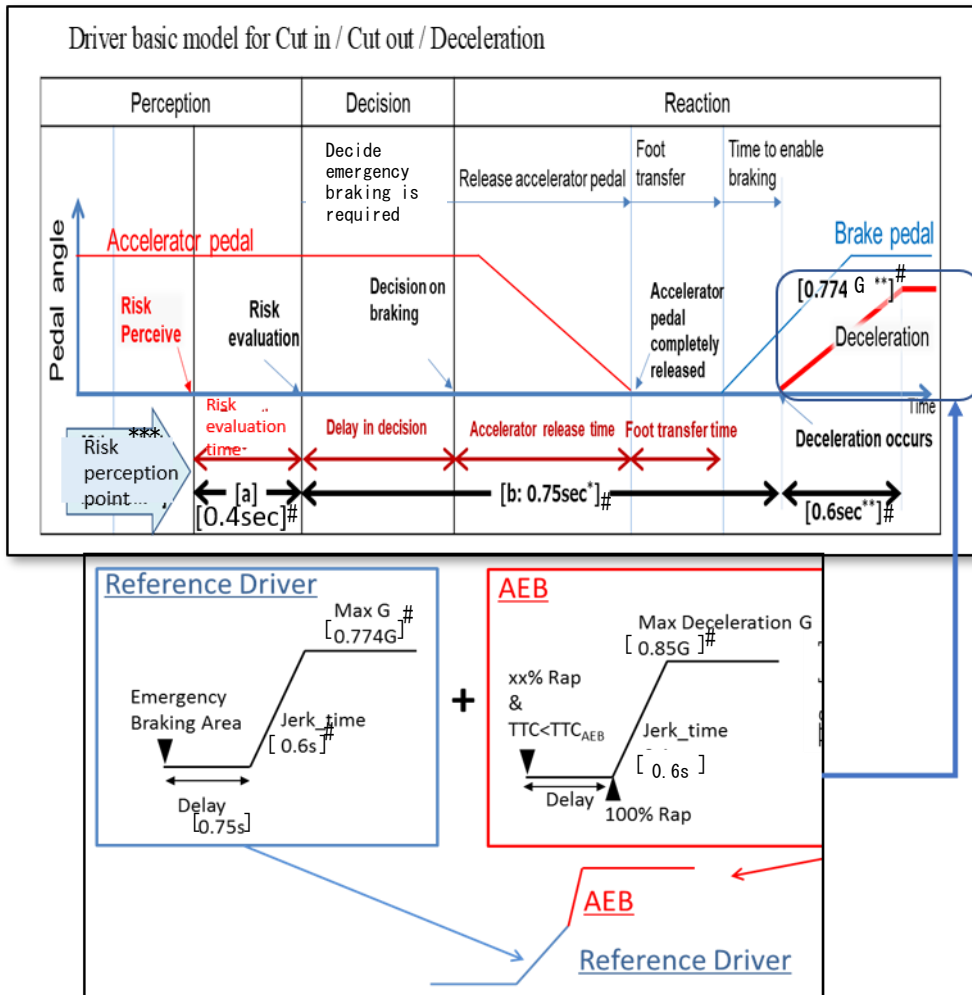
Driver basic model for Cut in / Cut out / Deceleration

| Perception | Decision | Reaction |
|---|---|---|

Decide emergency braking is required

Release accelerator pedal

Foot transfer

Time to enable braking

Pedal angle

Accelerator pedal

Brake pedal

Risk Perceive

Risk evaluation

Decision on braking

Accelerator pedal completely released

[0.774 G **]#

Deceleration

Time

Risk perception point ***

Risk evaluation time

Delay in decision

Accelerator release time

Foot transfer time

Deceleration occurs

[a] [0.4sec]#

[b: 0.75sec*]#

[0.6sec**]#

Reference Driver

Max G [0.774G]#

Emergency Braking Area

Jerk_time [0.6s]#

Delay [0.75s]

+

AEB

Max Deceleration G [0.85G]#

xx% Rap & TTC<TTC$_{AEB}$

Jerk_time [0.6s]

Delay

100% Rap

AEB

Reference Driver